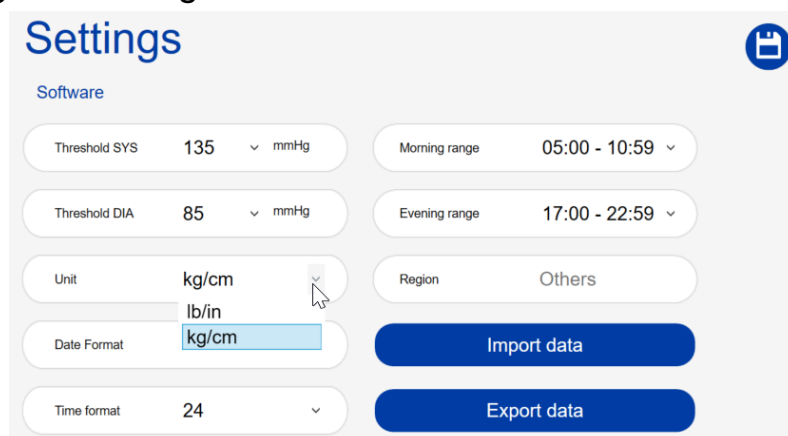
Settings

Software

Threshold SYS 135 mmHg

Morning range 05:00 - 10:59

Threshold DIA 85 mmHg

Evening range 17:00 - 22:59

Unit kg/cm

lb/in

kg/cm

Region Others

Date Format

Import data

Time format 24

Export data